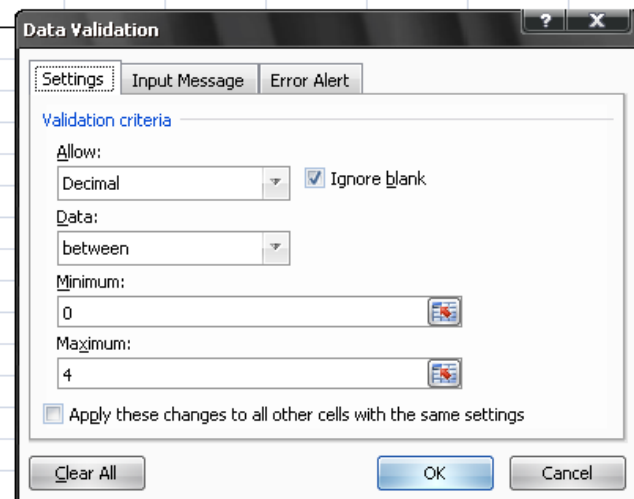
Data Validation

? X

Settings | Input Message | Error Alert

Validation criteria

Allow:

Decimal

Ignore blank

Data:

between

Minimum:

0

Maximum:

4

Apply these changes to all other cells with the same settings

Clear All

OK

Cancel